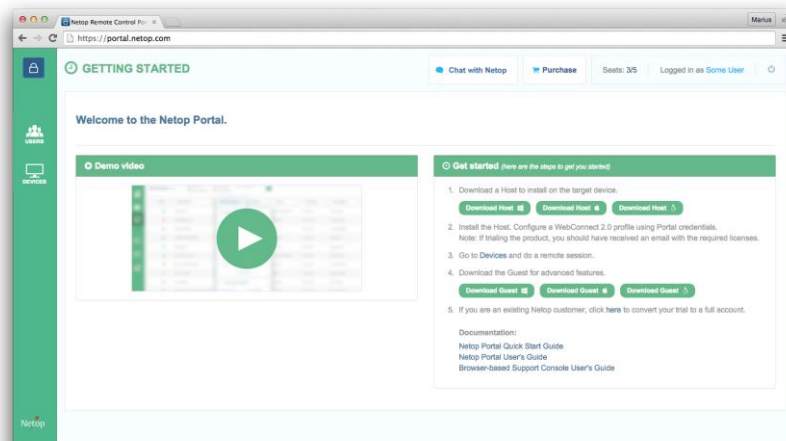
Netop Remote Control Po ×

Marius

https://portal.netop.com

USERS

DEVICES

Netop

GETTING STARTED

Chat with Netop

Purchase

Seats: 3/5

Logged in as Some User

Welcome to the Netop Portal.

Demo video

Get started (here are the steps to get you started)

1. Download a Host to install on the target device.

Download Host

Download Host

Download Host

2. Install the Host. Configure a WebConnect 2.0 profile using Portal credentials.
Note: If trialing the product, you should have received an email with the required licenses.

3. Go to Devices and do a remote session.

4. Download the Guest for advanced features.

Download Guest

Download Guest

Download Guest

5. If you are an existing Netop customer, click here to convert your trial to a full account.

Documentation:
Netop Portal Quick Start Guide
Netop Portal User's Guide
Browser-based Support Console User's Guide